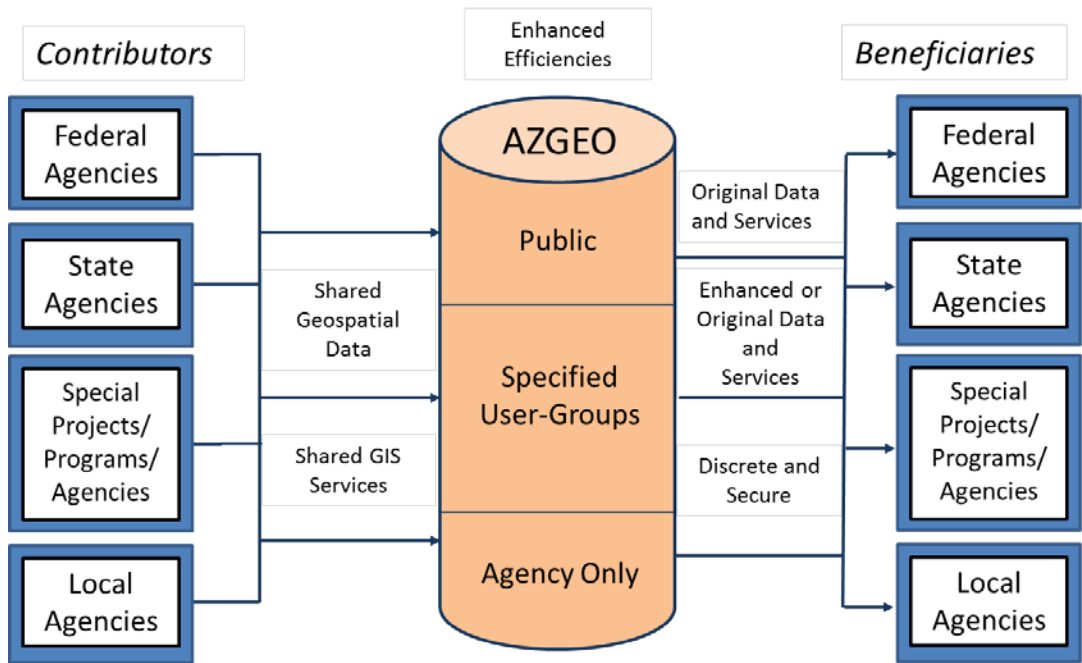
Contributors

Enhanced Efficiencies

Beneficiaries

Federal Agencies

State Agencies

Special Projects/ Programs/ Agencies

Local Agencies

Shared Geospatial Data

Shared GIS Services

AZGEO

Public

Specified User-Groups

Agency Only

Original Data and Services

Enhanced or Original Data and Services

Discrete and Secure

Federal Agencies

State Agencies

Special Projects/ Programs/ Agencies

Local Agencies